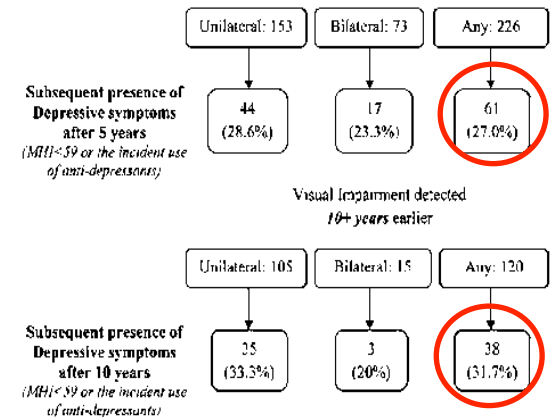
Unilateral: 153

Bilateral: 73

Any: 226

Subsequent presence of Depressive symptoms after 5 years
(MHI<59 or the incident use of anti-depressants)

44 (28.6%)

17 (23.3%)

61 (27.0%)

Visual Impairment detected
10+ years earlier

Unilateral: 105

Bilateral: 15

Any: 120

Subsequent presence of Depressive symptoms after 10 years
(MHI<59 or the incident use of anti-depressants)

35 (33.3%)

3 (20%)

38 (31.7%)